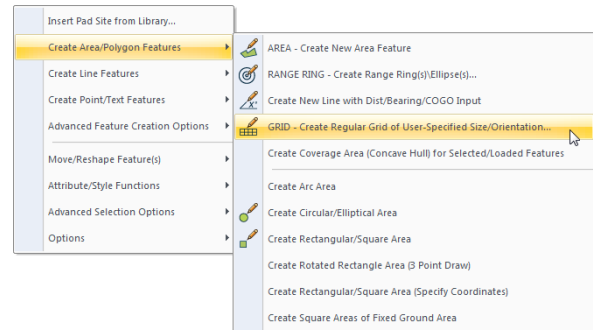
Insert Pad Site from Library...
Create Area/Polygon Features
Create Line Features
Create Point/Text Features
Advanced Feature Creation Options
Move/Reshape Feature(s)
Attribute/Style Functions
Advanced Selection Options
Options

AREA - Create New Area Feature
RANGE RING - Create Range Ring(s)\Ellipse(s)...
Create New Line with Dist/Bearing/COGO Input
GRID - Create Regular Grid of User-Specified Size/Orientation...
Create Coverage Area (Concave Hull) for Selected/Loaded Features
Create Arc Area
Create Circular/Elliptical Area
Create Rectangular/Square Area
Create Rotated Rectangle Area (3 Point Draw)
Create Rectangular/Square Area (Specify Coordinates)
Create Square Areas of Fixed Ground Area